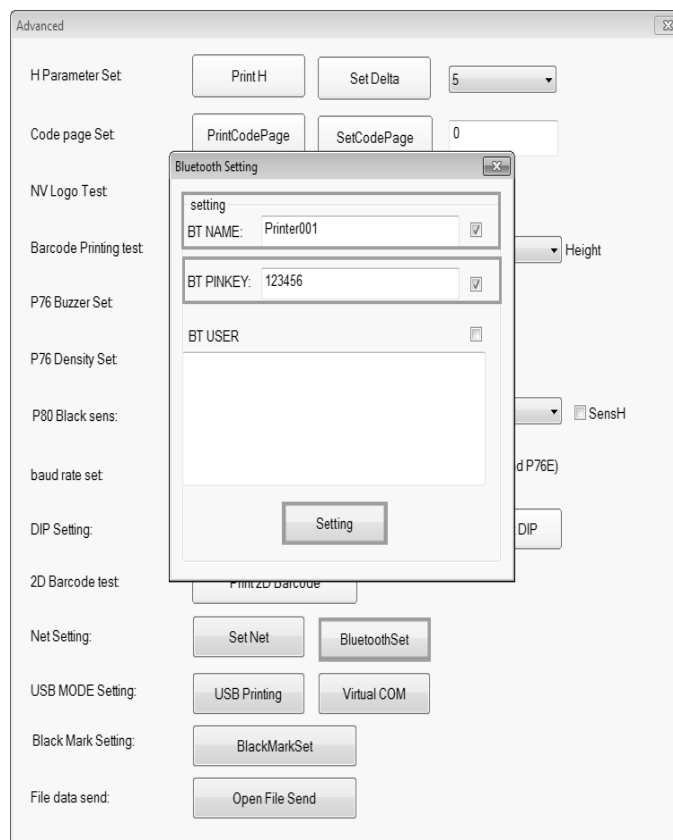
Advanced

H Parameter Set: Print H Set Delta 5

Code page Set: PrintCodePage SetCodePage 0

NV Logo Test:

Barcode Printing test: Height

P76 Buzzer Set:

P76 Density Set:

P80 Black sens: SensH

baud rate set: d P76E)

DIP Setting: DIP

2D Barcode test: Print 2D Barcode

Net Setting: Set Net BluetoothSet

USB MODE Setting: USB Printing Virtual COM

Black Mark Setting: BlackMarkSet

File data send: Open File Send

Bluetooth Setting

setting

BT NAME: Printer001

BT PINKEY: 123456

BT USER

Setting